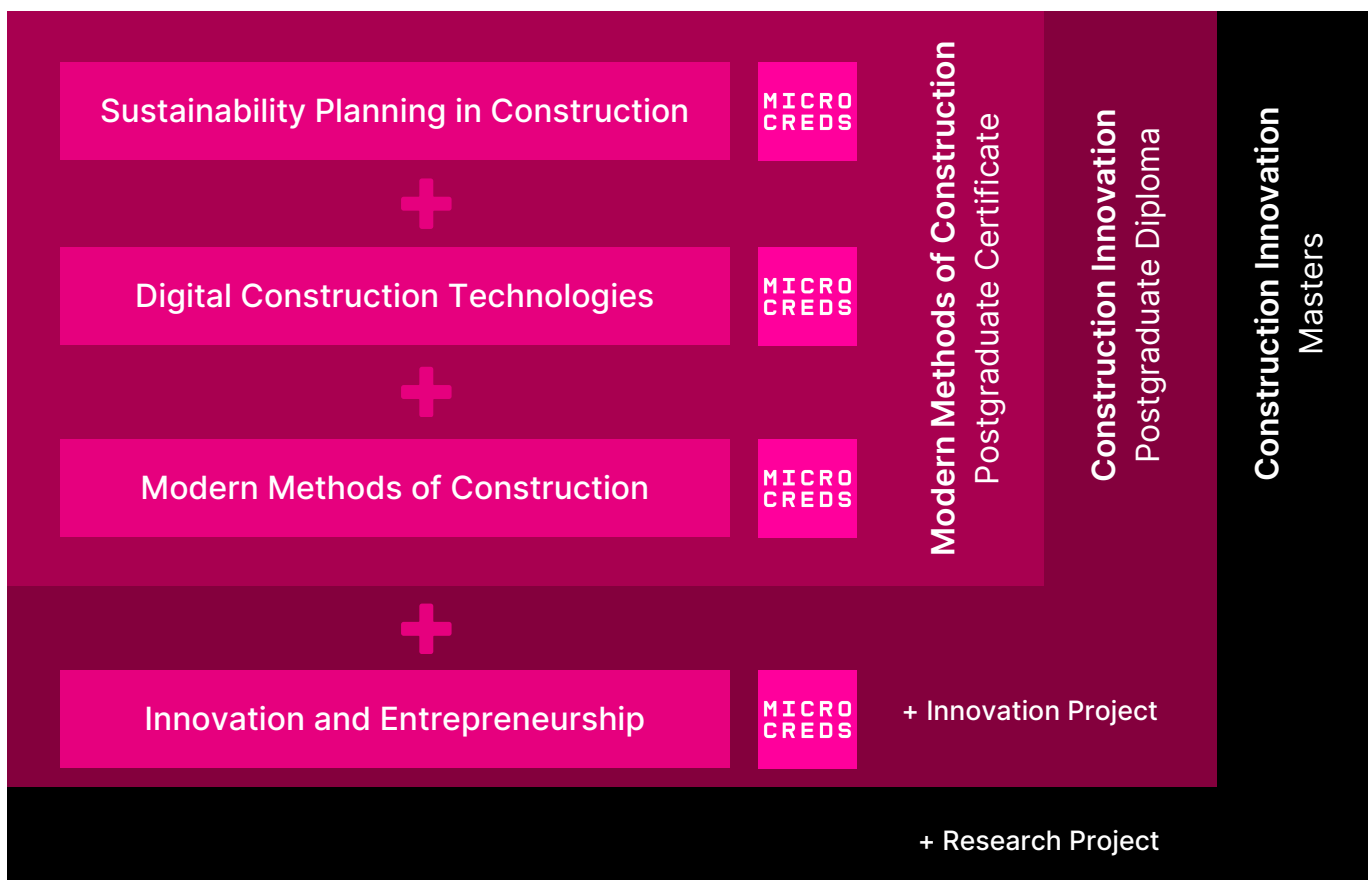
Sustainability Planning in Construction

MICRO CREDS

Digital Construction Technologies

MICRO CREDS

Modern Methods of Construction

MICRO CREDS

Modern Methods of Construction
Postgraduate Certificate

Construction Innovation
Postgraduate Diploma

Construction Innovation
Masters

Innovation and Entrepreneurship

MICRO CREDS

+ Innovation Project

+ Research Project